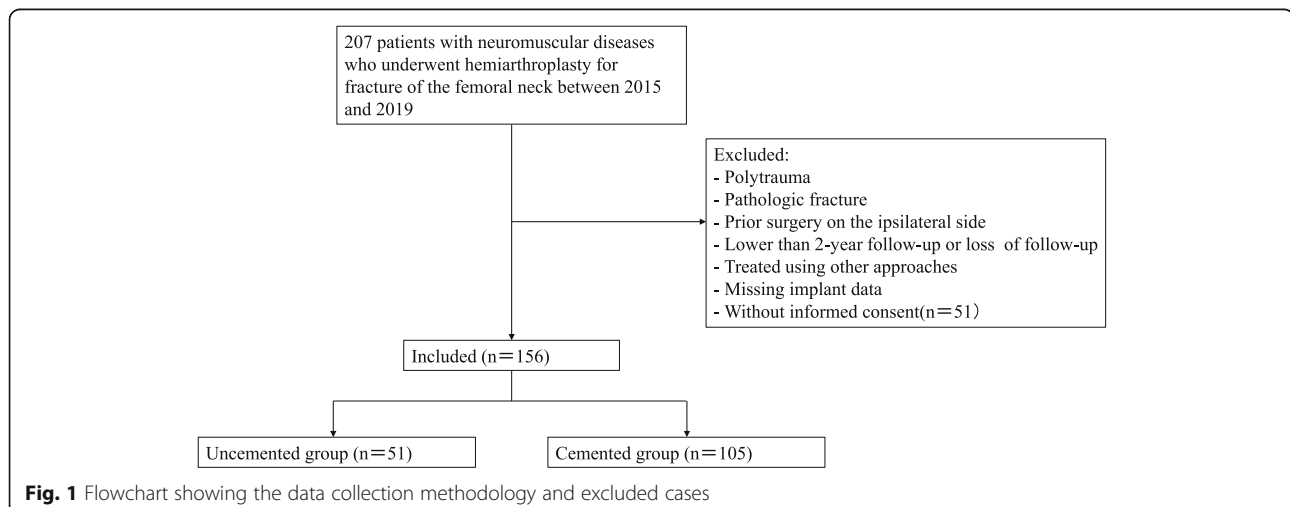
207 patients with neuromuscular diseases who underwent hemiarthroplasty for fracture of the femoral neck between 2015 and 2019

Excluded:
- Polytrauma
- Pathologic fracture
- Prior surgery on the ipsilateral side
- Lower than 2-year follow-up or loss of follow-up
- Treated using other approaches
- Missing implant data
- Without informed consent(n＝51）

Included (n＝156)

Uncemented group (n＝51)

Cemented group (n＝105)

Fig. 1 Flowchart showing the data collection methodology and excluded cases